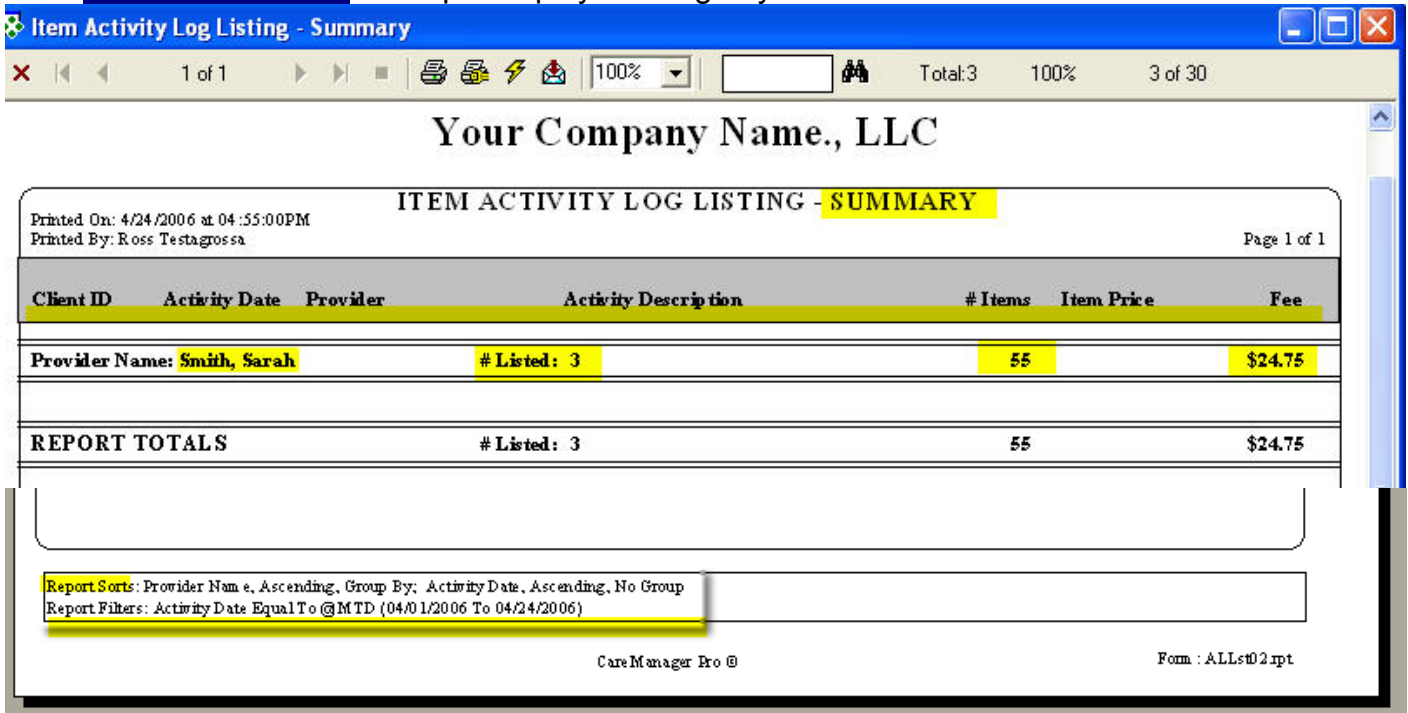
Item Activity Log Listing - Summary

1 of 1 100% Total:3 100% 3 of 30

Your Company Name., LLC

ITEM ACTIVITY LOG LISTING - SUMMARY

Printed On: 4/24/2006 at 04:55:00PM
Printed By: Ross Testagrossa

Page 1 of 1

| Client ID | Activity Date | Provider | Activity Description | # Items | Item Price | Fee |
|---|---|---|---|---|---|---|
| Provider Name: Smith, Sarah | | | # Listed: 3 | 55 | | $24.75 |
| REPORT TOTALS | | | # Listed: 3 | 55 | | $24.75 |

Report Sorts: Provider Name, Ascending, Group By; Activity Date, Ascending, No Group
Report Filters: Activity Date Equal To @MTD (04/01/2006 To 04/24/2006)

CareManager Pro ®

Form : ALLst02.rpt